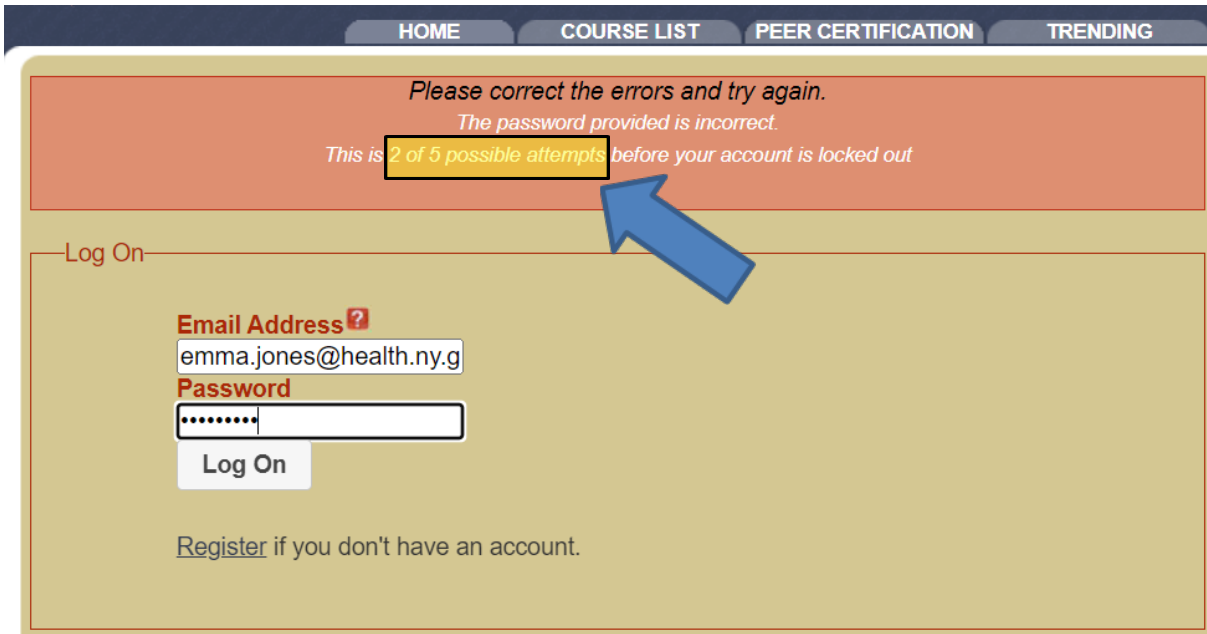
HOME COURSE LIST PEER CERTIFICATION TRENDING

Please correct the errors and try again.
The password provided is incorrect.
This is 2 of 5 possible attempts before your account is locked out

Log On

Email Address ?
emma.jones@health.ny.g
Password
•••••••••
Log On

Register if you don't have an account.